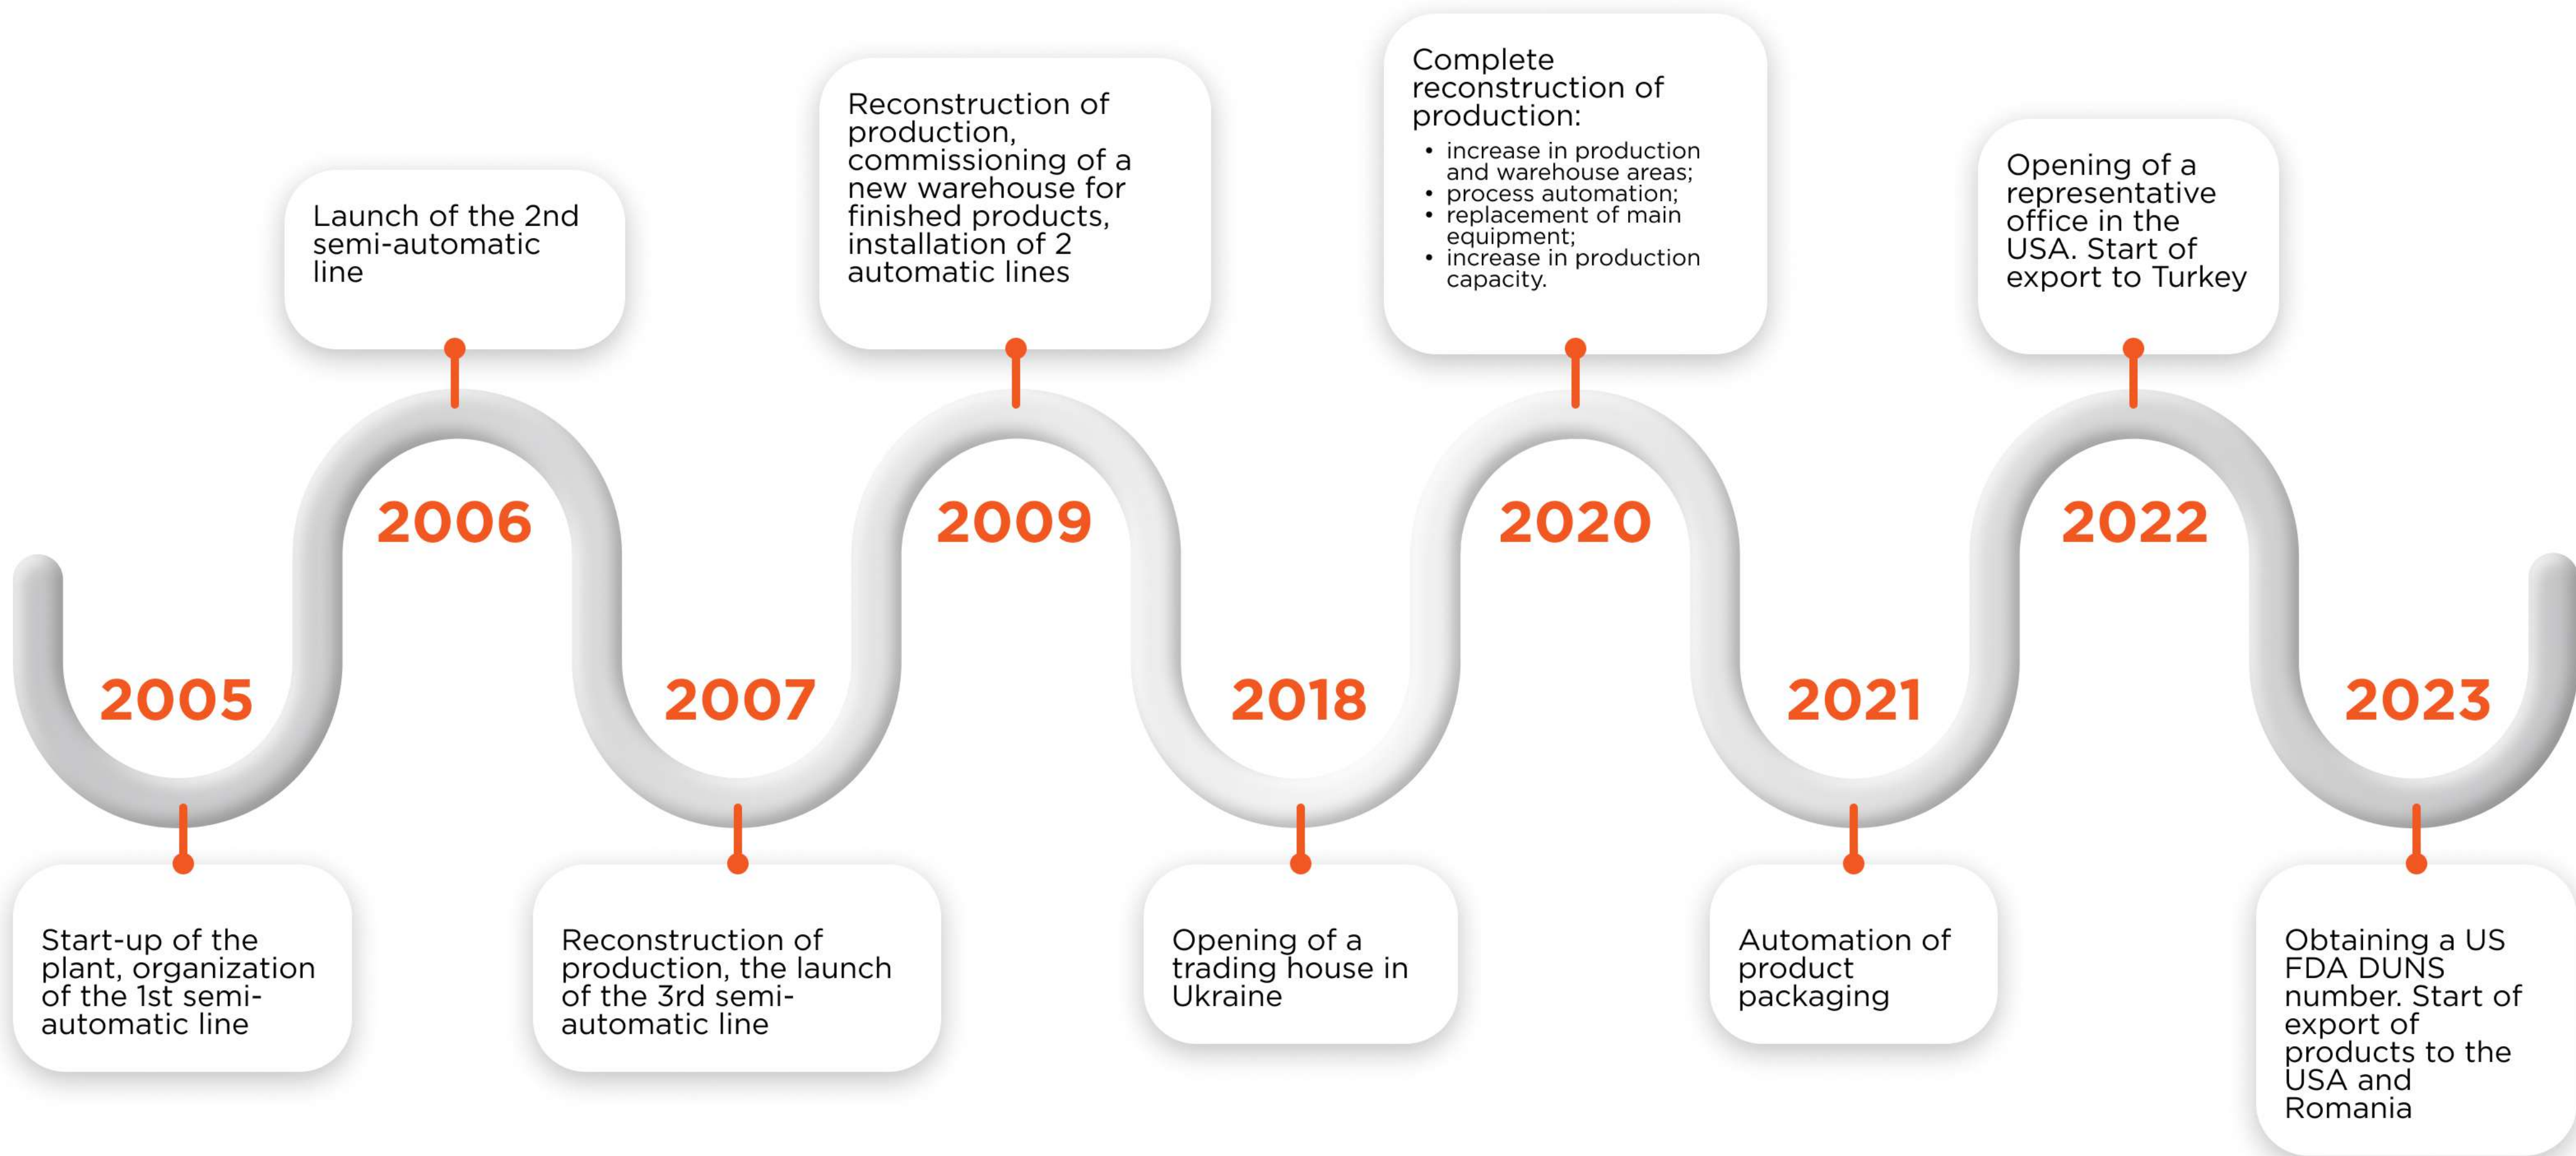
2005

Start-up of the plant, organization of the 1st semi-automatic line

2006

Launch of the 2nd semi-automatic line

2007

Reconstruction of production, the launch of the 3rd semi-automatic line

2009

Reconstruction of production, commissioning of a new warehouse for finished products, installation of 2 automatic lines

2018

Opening of a trading house in Ukraine

2020

Complete reconstruction of production:
• increase in production and warehouse areas;
• process automation;
• replacement of main equipment;
• increase in production capacity.

2021

Automation of product packaging

2022

Opening of a representative office in the USA. Start of export to Turkey

2023

Obtaining a US FDA DUNS number. Start of export of products to the USA and Romania